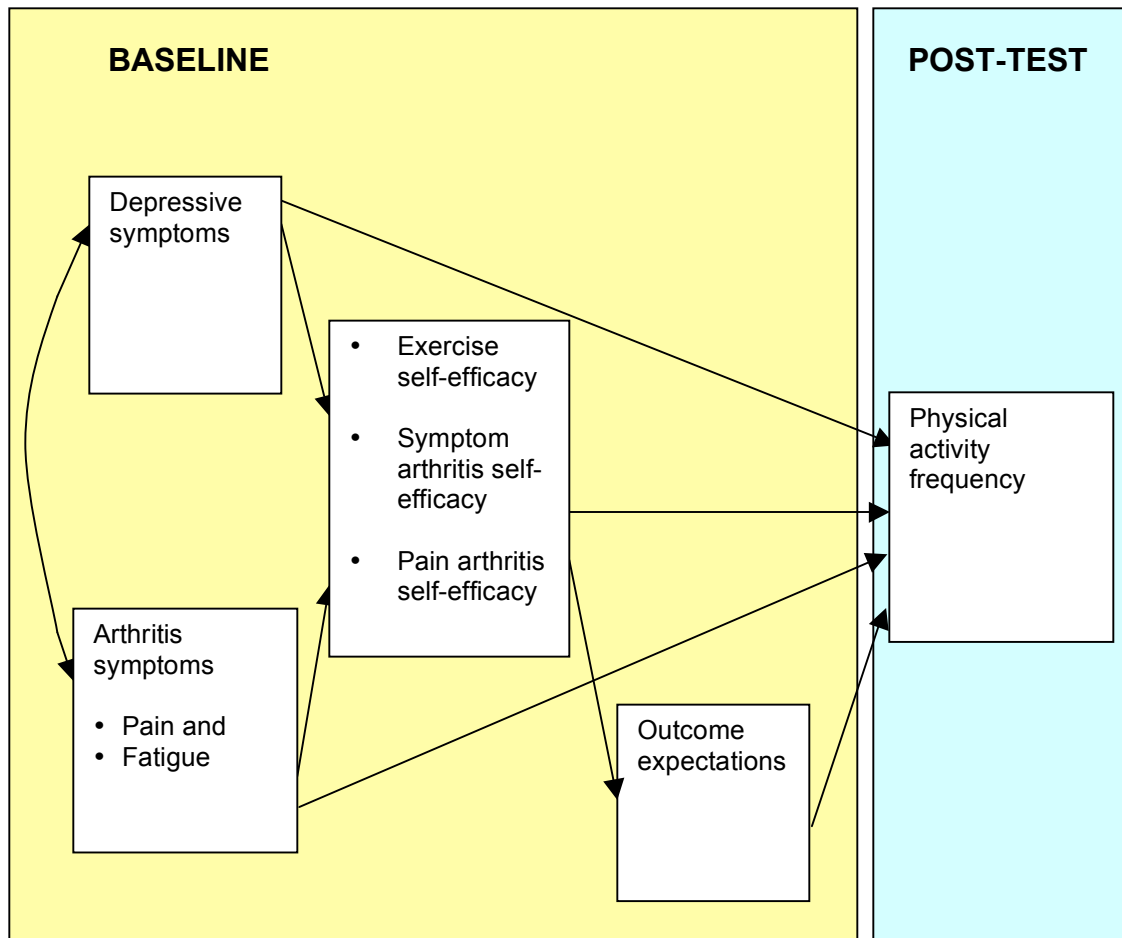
BASELINE

POST-TEST

Depressive symptoms

• Exercise self-efficacy
• Symptom arthritis self-efficacy
• Pain arthritis self-efficacy

Physical activity frequency

Arthritis symptoms
• Pain and
• Fatigue

Outcome expectations